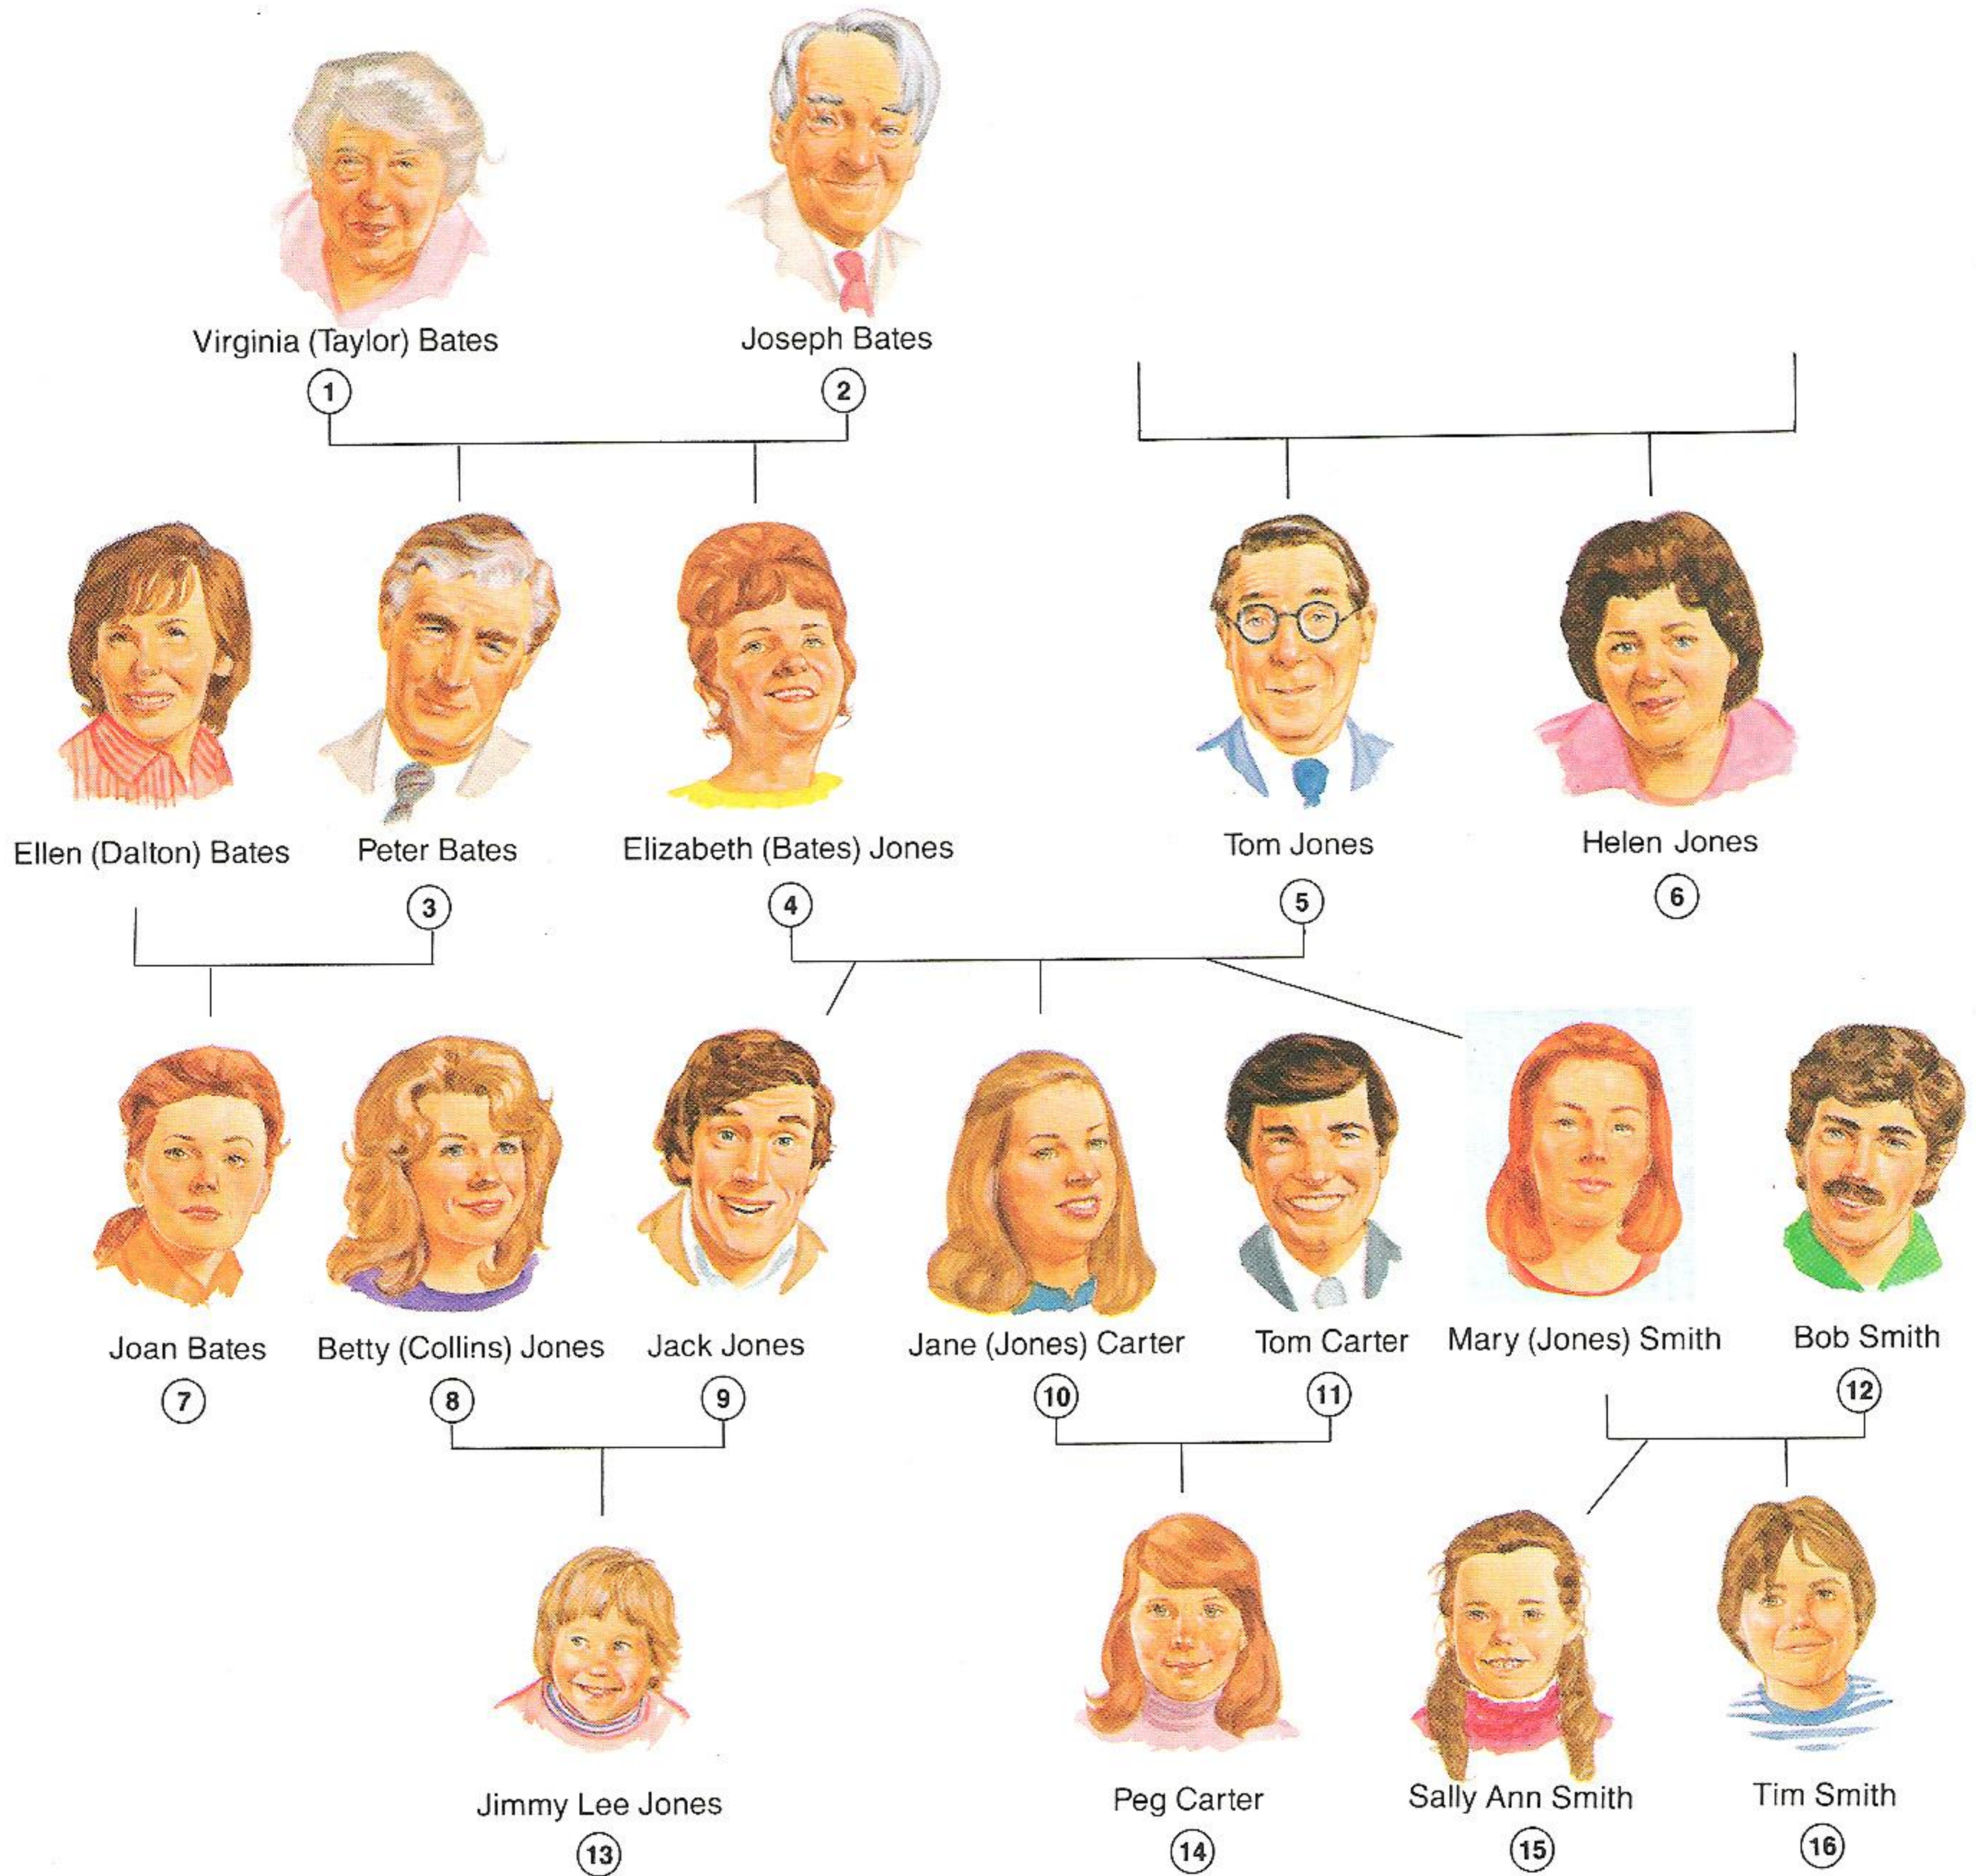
Virginia (Taylor) Bates
1

Joseph Bates
2

Ellen (Dalton) Bates

Peter Bates
3

Elizabeth (Bates) Jones
4

Tom Jones
5

Helen Jones
6

Joan Bates
7

Betty (Collins) Jones
8

Jack Jones
9

Jane (Jones) Carter
10

Tom Carter
11

Mary (Jones) Smith

Bob Smith
12

Jimmy Lee Jones
13

Peg Carter
14

Sally Ann Smith
15

Tim Smith
16